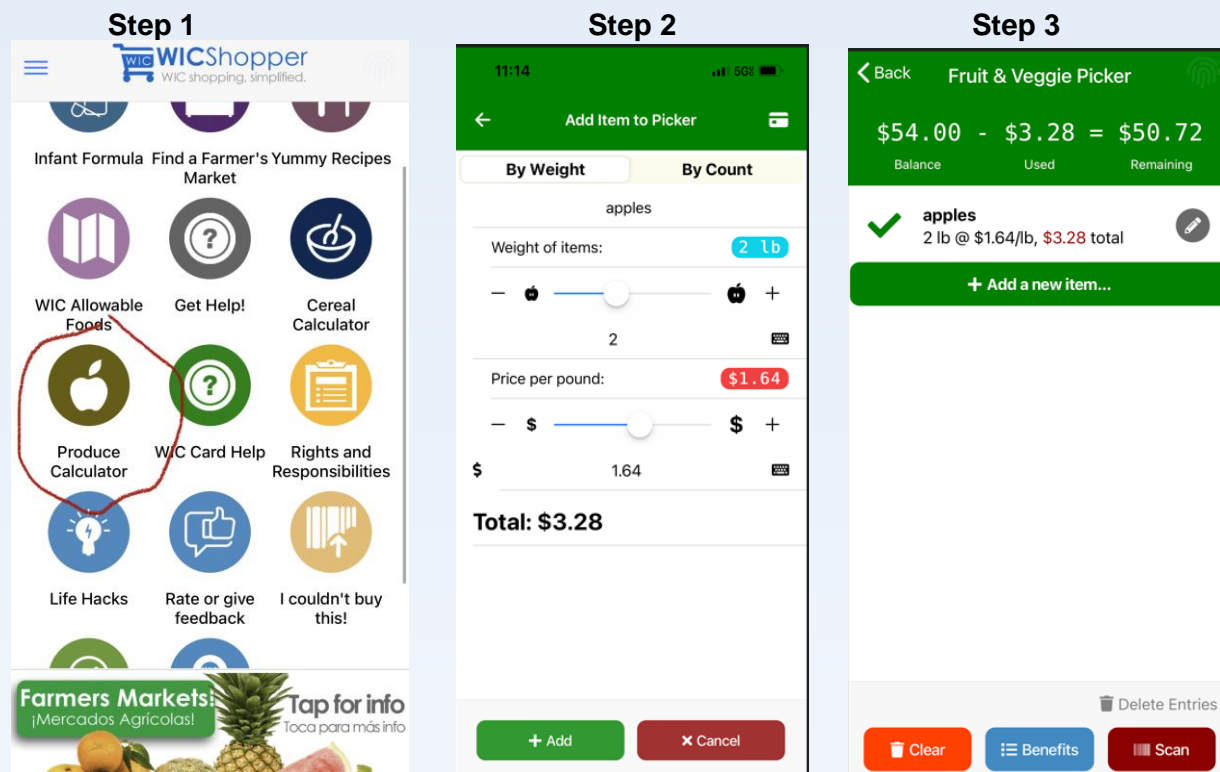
Step 1

WIC WICShopper
WIC shopping, simplified.

Infant Formula
Find a Farmer's Market
Yummy Recipes
WIC Allowable Foods
Get Help!
Cereal Calculator
Produce Calculator
WIC Card Help
Rights and Responsibilities
Life Hacks
Rate or give feedback
I couldn't buy this!

Farmers Markets!
¡Mercados Agricolas!
Tap for info
Toca para más info

Step 2

11:14
5G

Add Item to Picker

By Weight
By Count

apples

Weight of items: 2 lb

– +

2

Price per pound: $1.64

– $ $ +

$ 1.64

Total: $3.28

+ Add
✖ Cancel

Step 3

Back
Fruit & Veggie Picker

$54.00 - $3.28 = $50.72
Balance Used Remaining

apples
2 lb @ $1.64/lb, $3.28 total

+ Add a new item...

Delete Entries

Clear
Benefits
Scan